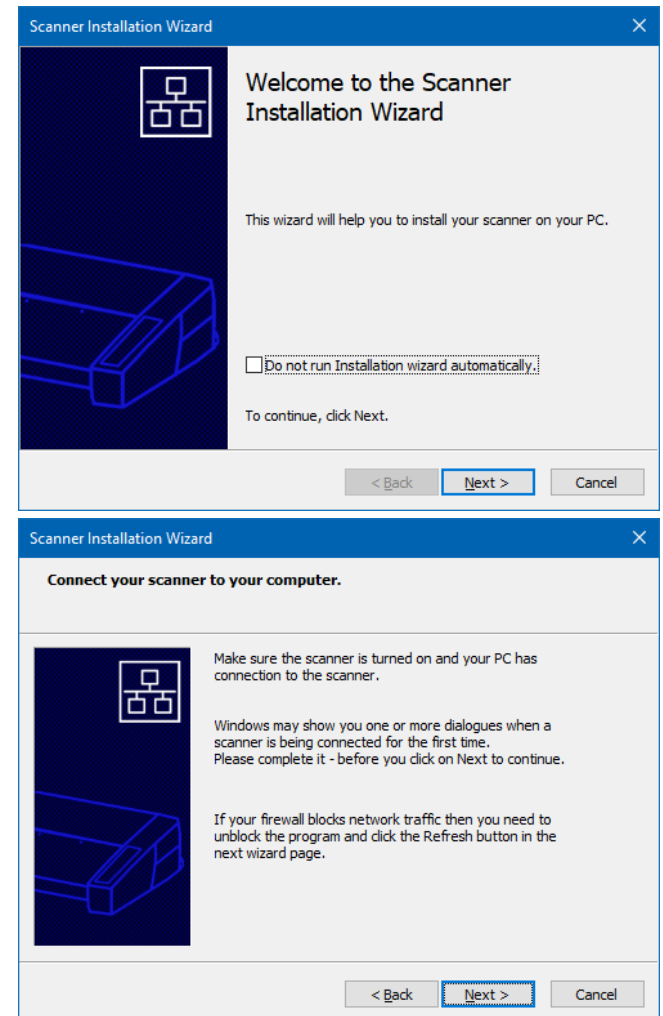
Scanner Installation Wizard

Welcome to the Scanner Installation Wizard

This wizard will help you to install your scanner on your PC.

Do not run Installation wizard automatically.

To continue, click Next.

< Back
Next >
Cancel

Scanner Installation Wizard

Connect your scanner to your computer.

Make sure the scanner is turned on and your PC has connection to the scanner.

Windows may show you one or more dialogues when a scanner is being connected for the first time.
Please complete it - before you click on Next to continue.

If your firewall blocks network traffic then you need to unblock the program and click the Refresh button in the next wizard page.

< Back
Next >
Cancel